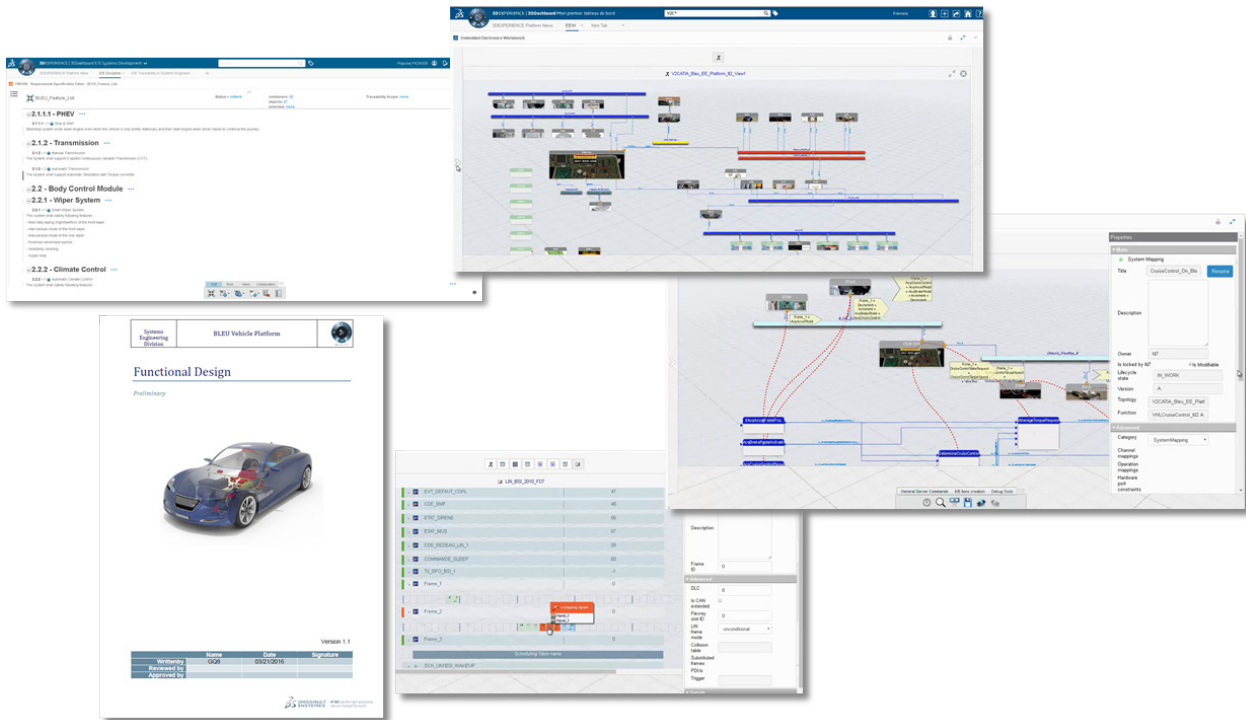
3DEXPERIENCE | 3DDashboard E/E Systems Development

BLEU_Feature_List

2.1.1.1 - PHEV

2.1.2 - Transmission

The System shall support a Continuously Variable Transmission (CVT)

2.2 - Body Control Module

2.2.1 - Wiper System

2.2.2 - Climate Control

3DEXPERIENCE | 3DDashboard Mon premier tableau de bord

Embedded Electronics Workbench

V2CATIA_Bleu_EE_Platform_ID_View1

Properties

System Mapping

Title CruiseControl_On_Ble Rename

Description

Owner

Is locked by

Lifecycle state IN_WORK

Version A

Topology V2CATIA_Bleu_EE_Platf

Function VNLCruiseControl_N2 A

Advanced

Category SystemMapping

Channel mappings

Operation mappings

Hardware port constraints

Systems Engineering Division

BLEU Vehicle Platform

Functional Design

Preliminary

Version 1.1

| | Name | Date | Signature |
|---|---|---|---|
| Written by | GQ8 | 03/21/2016 | |
| Reviewed by | | | |
| Approved by | | | |

DASSAULT SYSTEMES

LIN_BSI_2010_FDF

EVT_DEFAUT_CEPL 47

CDE_BMF 46

ETAT_SIRENE 85

ETAT_MJS 87

CDE_RESEAU_LIN_1 18

COMMANDE_SLEEP 60

TI_SPO_BSI_1 1

Frame_1 0

Frame_2 0

Frame_3 0

Scheduling Table name

Description

Frame ID 0

Advanced

DLC 0

Is CAN extended

Flexray slot ID 0

LIN frame mode unconditional

Collision table

Substituted frames

PDUs

Trigger